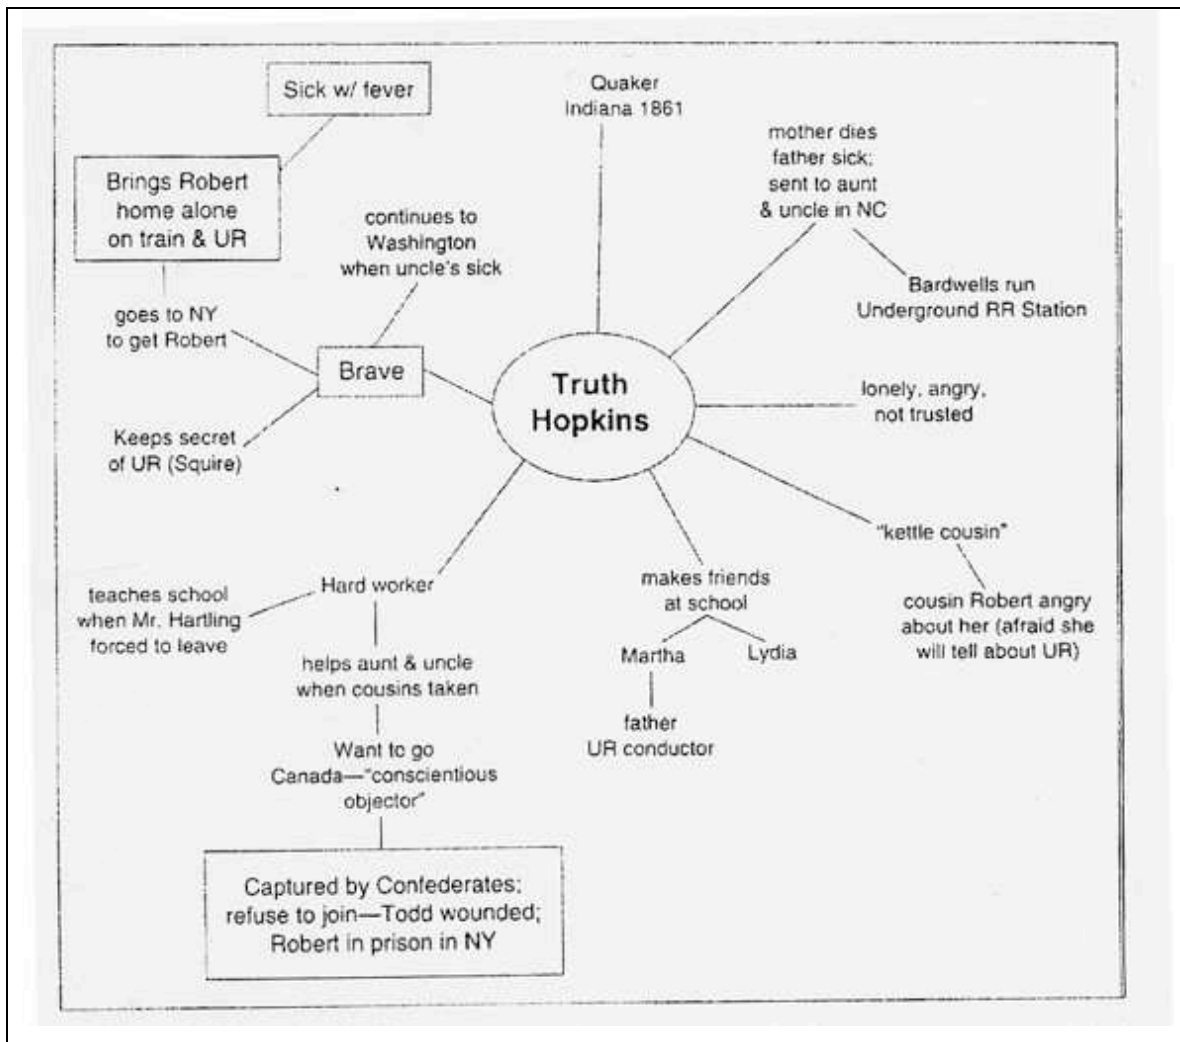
Truth Hopkins

Quaker Indiana 1861

mother dies father sick; sent to aunt & uncle in NC

Bardwells run Underground RR Station

lonely, angry, not trusted

"kettle cousin"

cousin Robert angry about her (afraid she will tell about UR)

makes friends at school

Martha

Lydia

father UR conductor

Hard worker

teaches school when Mr. Hartling forced to leave

helps aunt & uncle when cousins taken

Want to go Canada—"conscientious objector"

Captured by Confederates; refuse to join—Todd wounded; Robert in prison in NY

Brave

continues to Washington when uncle's sick

goes to NY to get Robert

Keeps secret of UR (Squire)

Brings Robert home alone on train & UR

Sick w/ fever